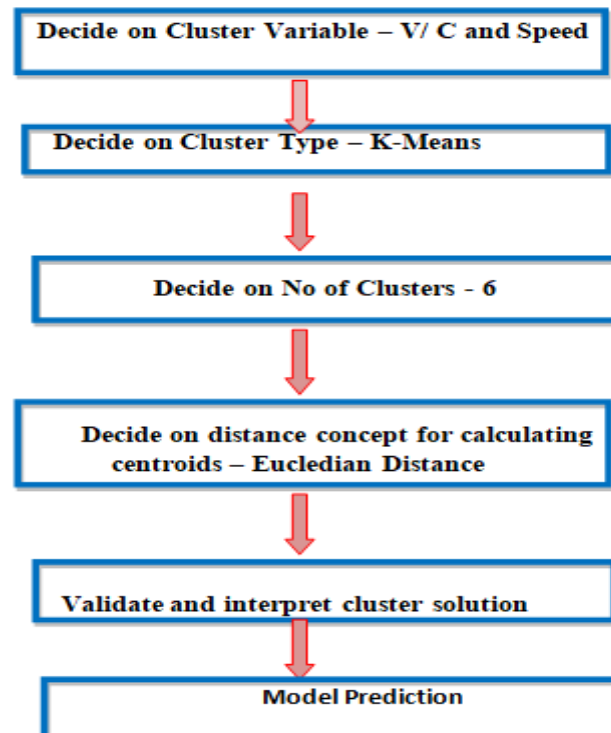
Decide on Cluster Variable – V/ C and Speed

Decide on Cluster Type – K-Means

Decide on No of Clusters - 6

Decide on distance concept for calculating centroids – Eucledian Distance

Validate and interpret cluster solution

Model Prediction